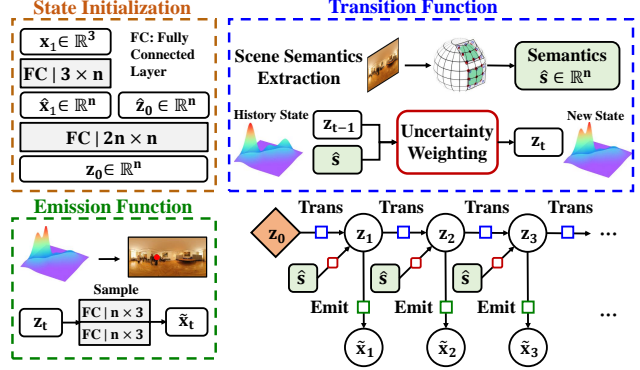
State Initialization

$\mathbf{x}_1 \in \mathbb{R}^3$

FC: Fully Connected Layer

FC | $3 \times n$

$\hat{\mathbf{x}}_1 \in \mathbb{R}^n$

$\hat{\mathbf{z}}_0 \in \mathbb{R}^n$

FC | $2n \times n$

$\mathbf{z}_0 \in \mathbb{R}^n$

Transition Function

Scene Semantics Extraction

Semantics $\hat{\mathbf{s}} \in \mathbb{R}^n$

History State

$\mathbf{z}_{t-1}$

$\hat{\mathbf{s}}$

Uncertainty Weighting

$\mathbf{z}_t$

New State

Emission Function

Sample

$\mathbf{z}_t$

FC | $n \times 3$

FC | $n \times 3$

$\tilde{\mathbf{x}}_t$

$\mathbf{z}_0$

Trans

$\mathbf{z}_1$

Trans

$\mathbf{z}_2$

Trans

$\mathbf{z}_3$

Trans

...

$\hat{\mathbf{s}}$

$\hat{\mathbf{s}}$

$\hat{\mathbf{s}}$

Emit

Emit

Emit

...

$\tilde{\mathbf{x}}_1$

$\tilde{\mathbf{x}}_2$

$\tilde{\mathbf{x}}_3$